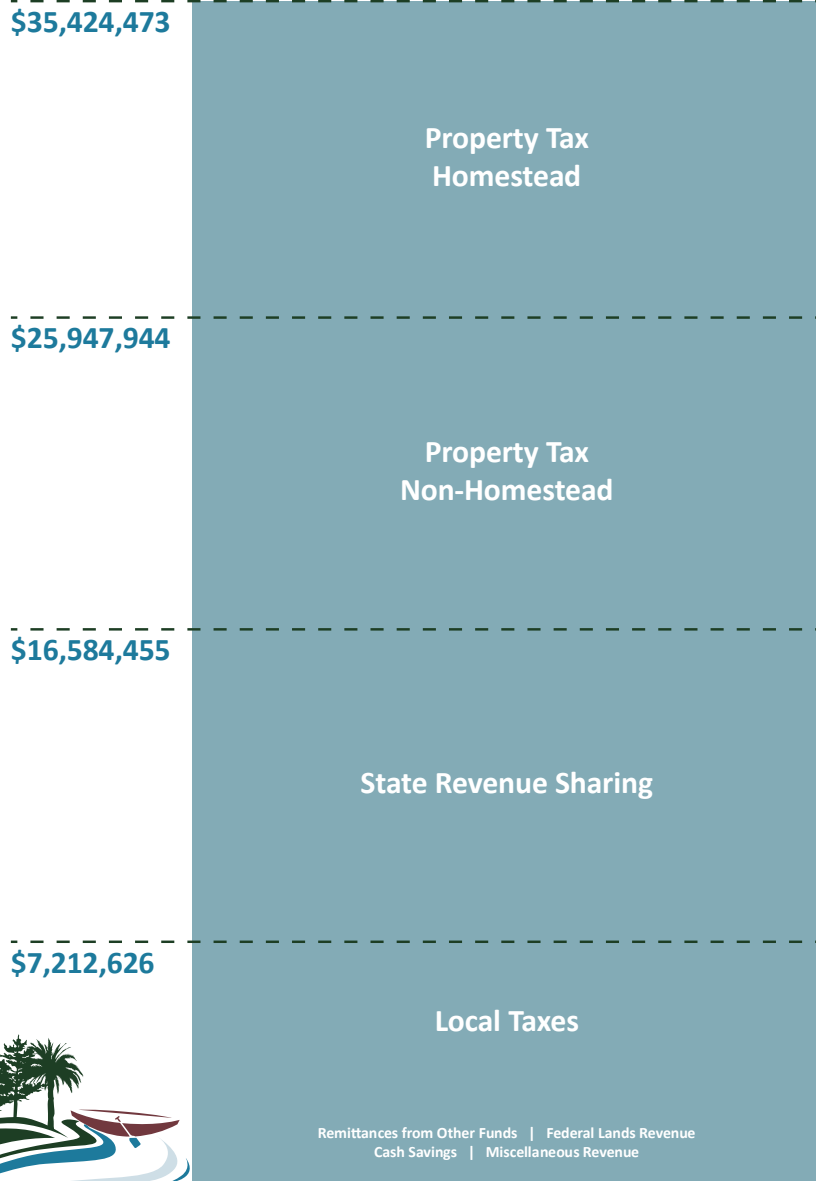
$35,424,473

Property Tax
Homestead

$25,947,944

Property Tax
Non-Homestead

$16,584,455

State Revenue Sharing

$7,212,626

Local Taxes

Remittances from Other Funds | Federal Lands Revenue
Cash Savings | Miscellaneous Revenue